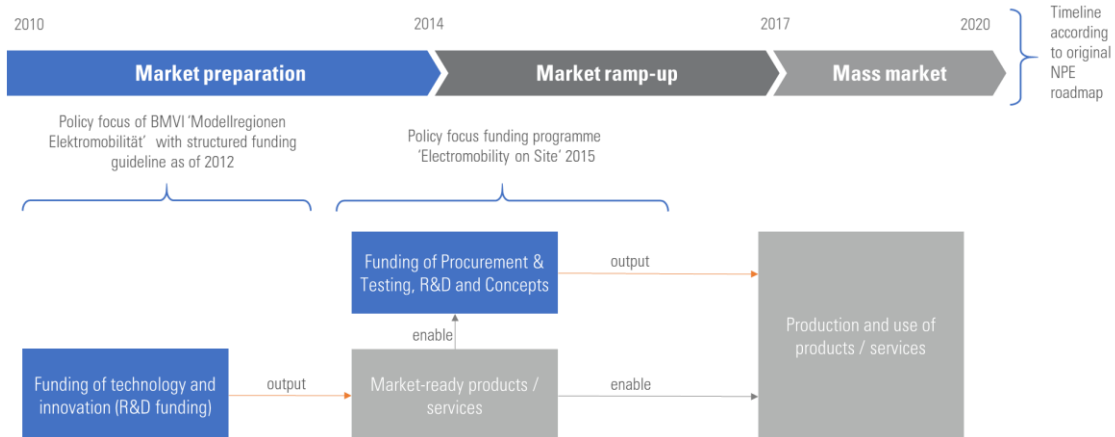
2010

2014

2017

2020

Timeline according to original NPE roadmap

Market preparation

Market ramp-up

Mass market

Policy focus of BMVI 'Modellregionen Elektromobilität' with structured funding guideline as of 2012

Policy focus funding programme 'Electromobility on Site' 2015

Funding of Procurement & Testing, R&D and Concepts

output

enable

Production and use of products / services

Funding of technology and innovation (R&D funding)

output

Market-ready products / services

enable